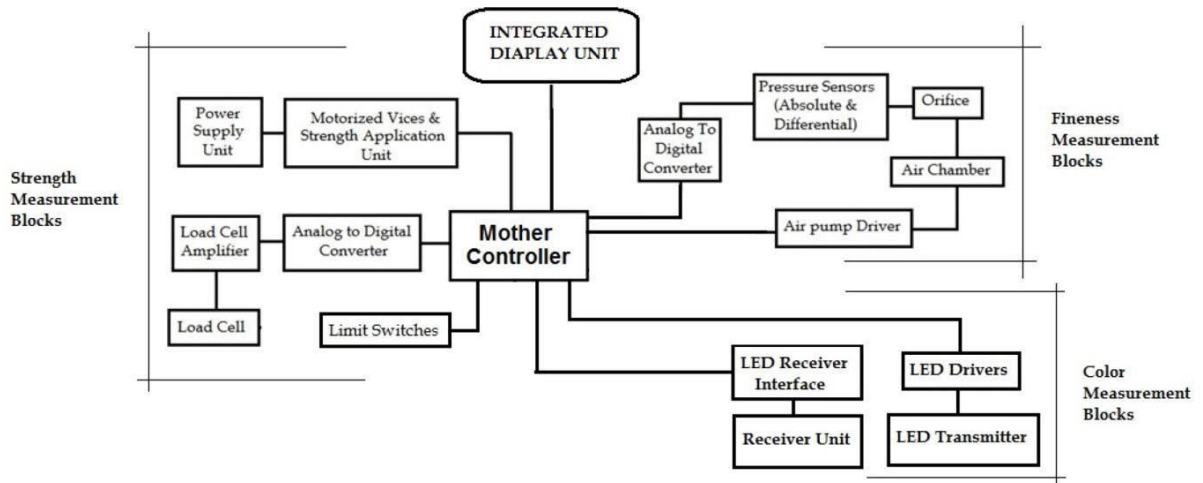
INTEGRATED DIAPLAY UNIT

Power Supply Unit

Motorized Vices & Strength Application Unit

Analog To Digital Converter

Pressure Sensors (Absolute & Differential)

Orifice

Fineness Measurement Blocks

Air Chamber

Strength Measurement Blocks

Load Cell Amplifier

Analog to Digital Converter

Mother Controller

Air pump Driver

Load Cell

Limit Switches

LED Receiver Interface

LED Drivers

Color Measurement Blocks

Receiver Unit

LED Transmitter